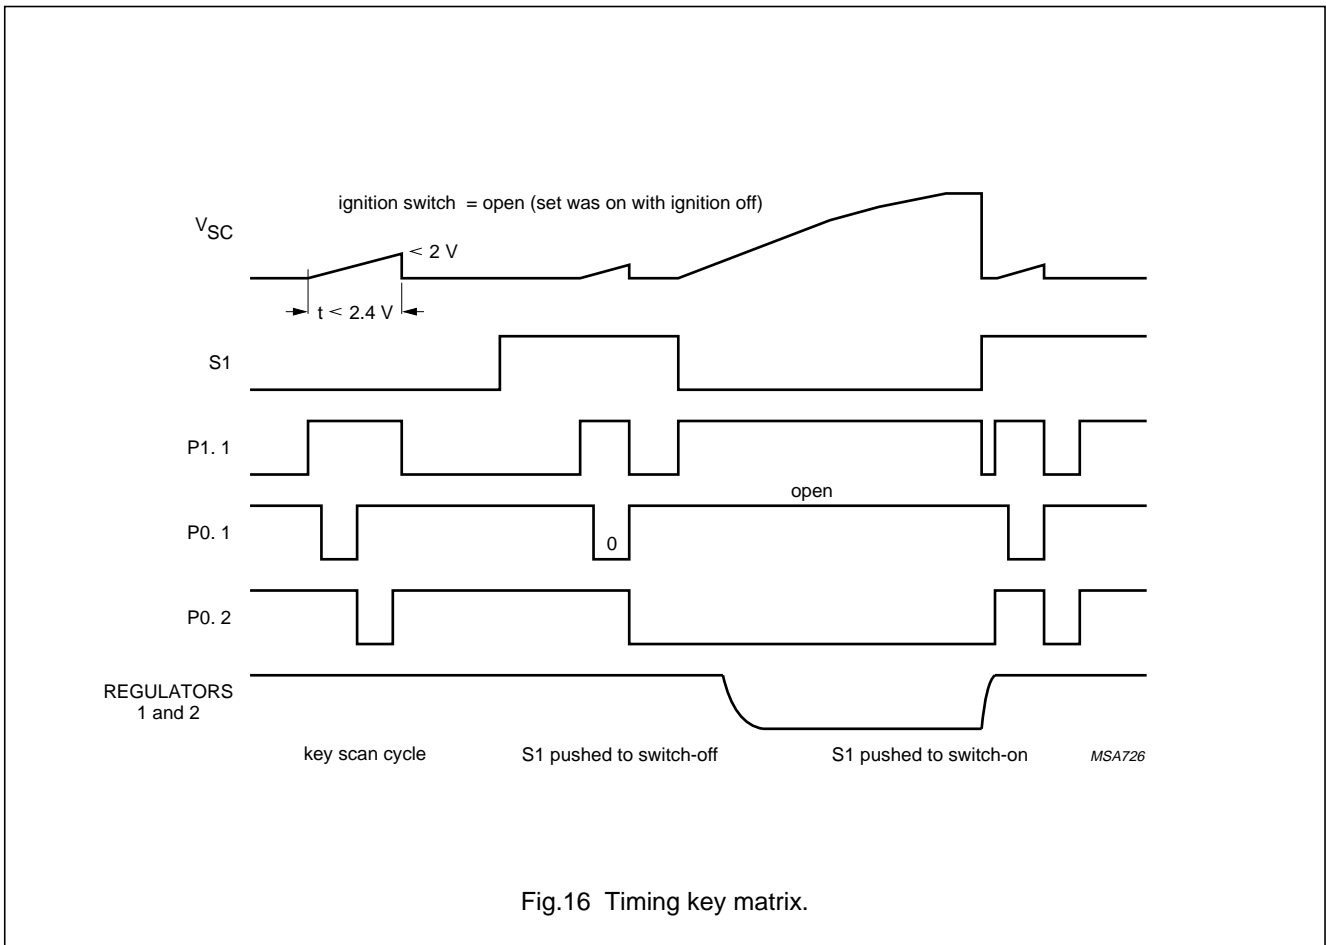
ignition switch = open (set was on with ignition off)

$V_{SC}$

$< 2$ V

t $< 2.4$ V

S1

P1. 1

open

P0. 1

0

P0. 2

REGULATORS 1 and 2

key scan cycle

S1 pushed to switch-off

S1 pushed to switch-on

MSA726

Fig.16 Timing key matrix.